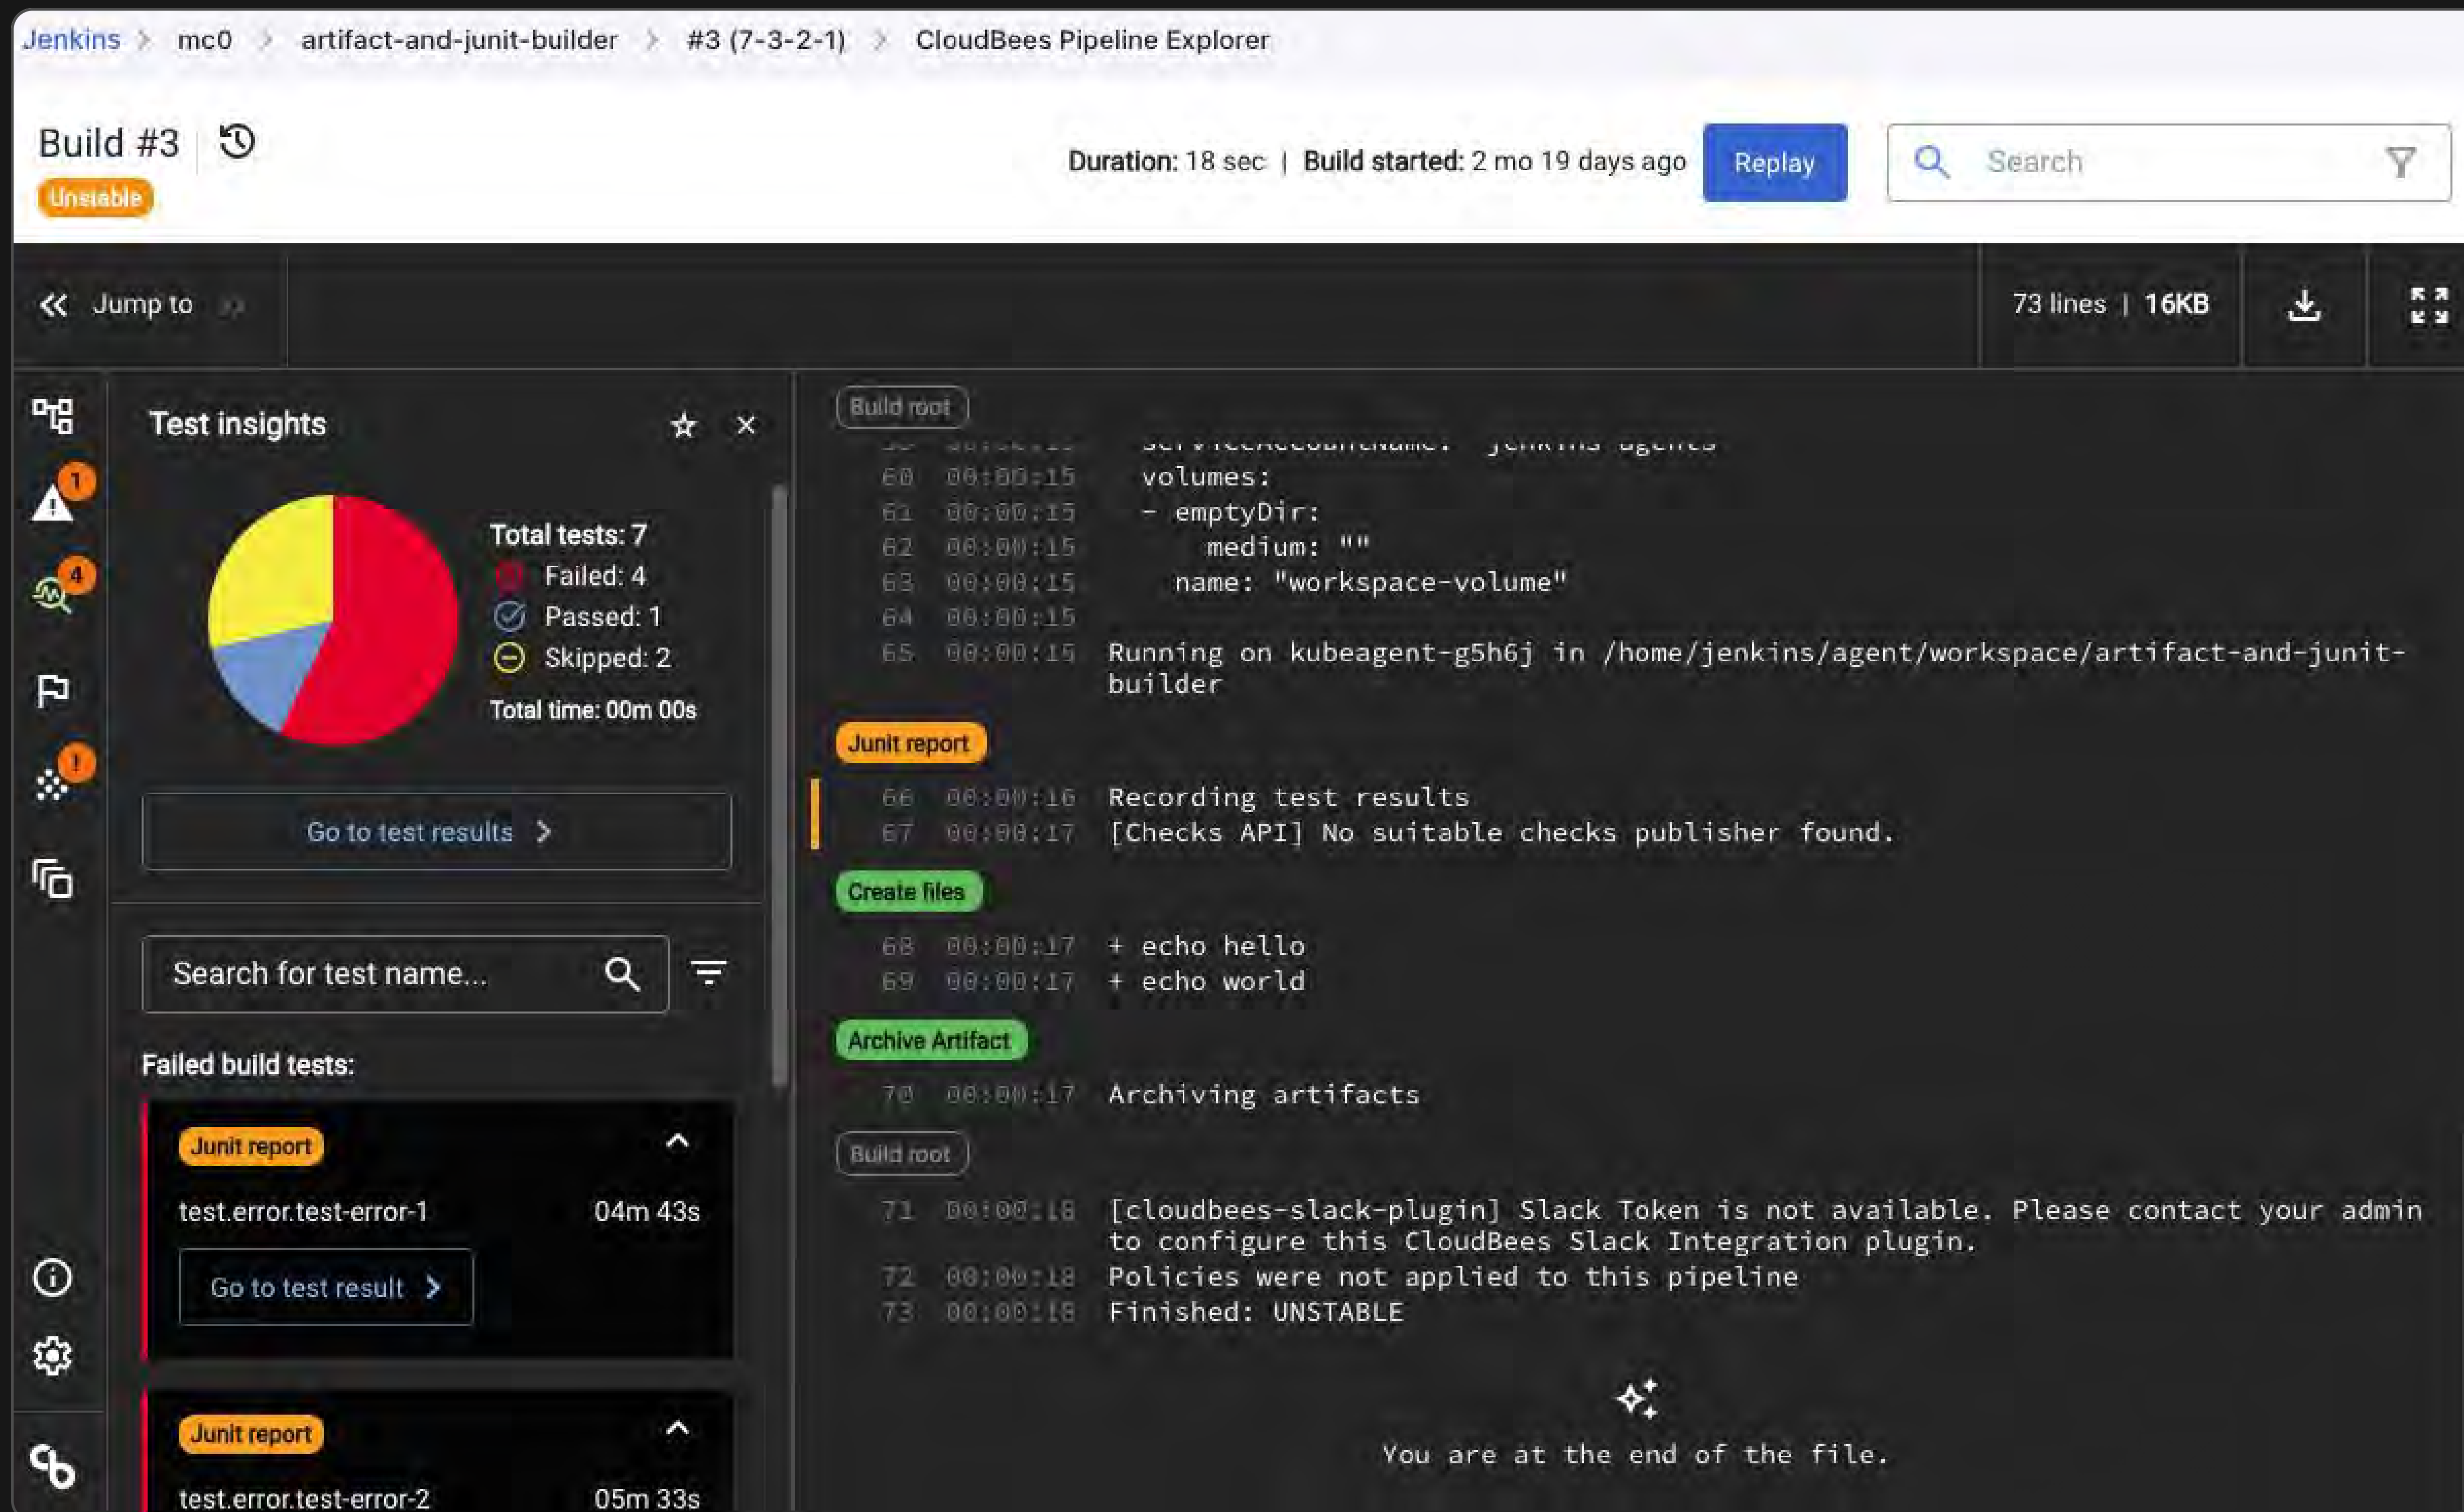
Jenkins > mc0 > artifact-and-junit-builder > #3 (7-3-2-1) > CloudBees Pipeline Explorer

Build #3
Unstable

Duration: 18 sec | Build started: 2 mo 19 days ago
Replay
Search

Jump to

73 lines | 16KB

1
4
!

Test insights

Total tests: 7
Failed: 4
Passed: 1
Skipped: 2
Total time: 00m 00s

Go to test results >

Search for test name...

Failed build tests:

Junit report
test.error.test-error-1 04m 43s
Go to test result >

Junit report
test.error.test-error-2 05m 33s

Build root
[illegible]
60 00:00:15 volumes:
61 00:00:15 - emptyDir:
62 00:00:15 medium: ""
63 00:00:15 name: "workspace-volume"
64 00:00:15
65 00:00:15 Running on kubeagent-g5h6j in /home/jenkins/agent/workspace/artifact-and-junit-builder

Junit report
66 00:00:16 Recording test results
67 00:00:17 [Checks API] No suitable checks publisher found.

Create files
68 00:00:17 + echo hello
69 00:00:17 + echo world

Archive Artifact
70 00:00:17 Archiving artifacts

Build root
71 00:00:18 [cloudbees-slack-plugin] Slack Token is not available. Please contact your admin to configure this CloudBees Slack Integration plugin.
72 00:00:18 Policies were not applied to this pipeline
73 00:00:18 Finished: UNSTABLE

You are at the end of the file.